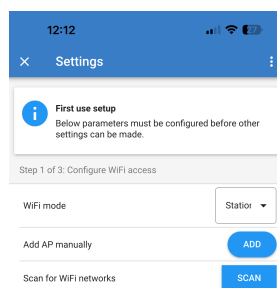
12:12

×   Settings

First use setup
Below parameters must be configured before other settings can be made.

Step 1 of 3: Configure WiFi access

WiFi mode
Statior

Add AP manually
ADD

Scan for WiFi networks
SCAN